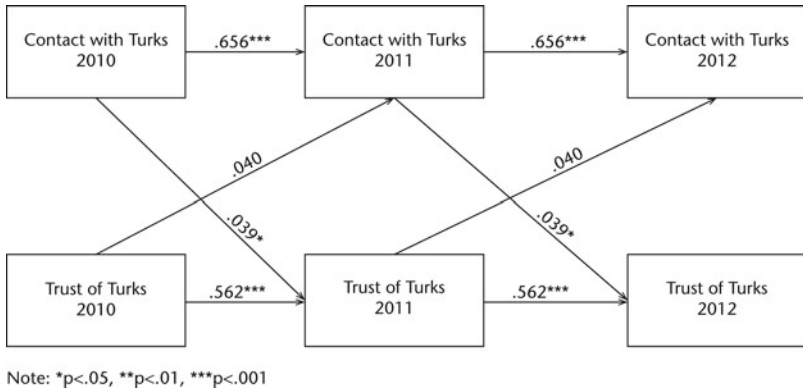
Contact with Turks 2010

.656***

Contact with Turks 2011

.656***

Contact with Turks 2012

.040

.039*

.040

.039*

Trust of Turks 2010

.562***

Trust of Turks 2011

.562***

Trust of Turks 2012

Note: *p<.05, **p<.01, ***p<.001